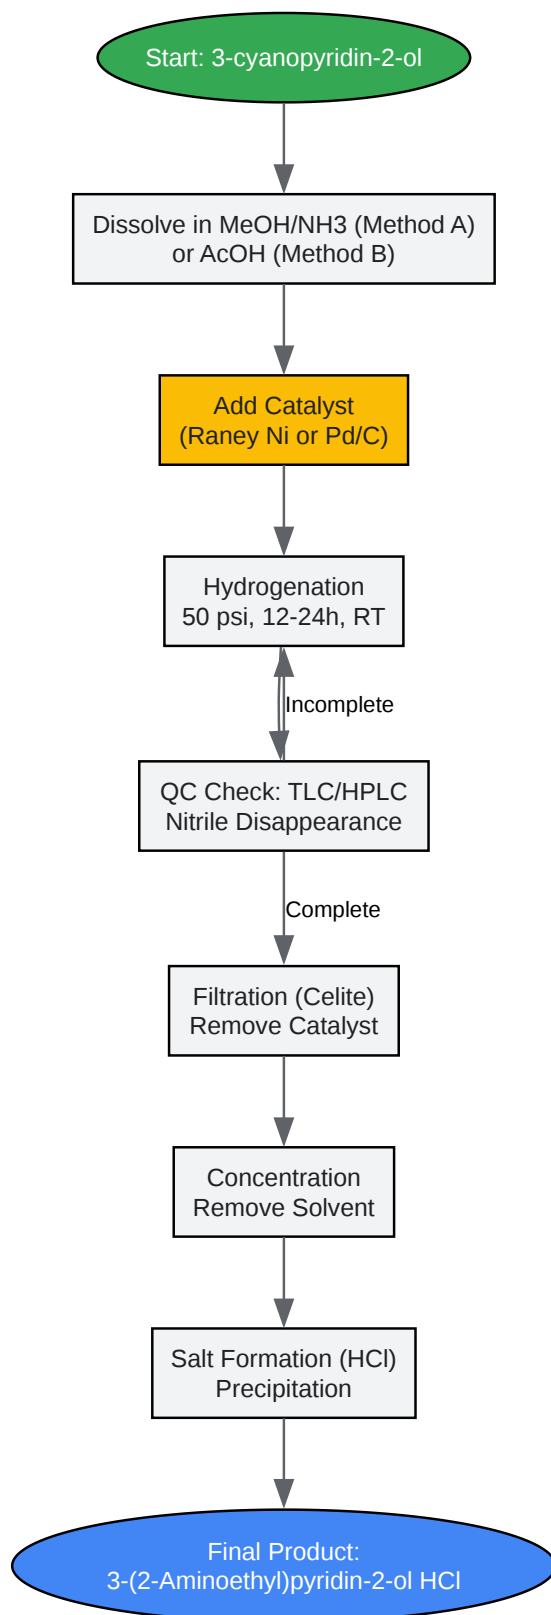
Start: 3-cyanopyridin-2-ol

Dissolve in MeOH/NH3 (Method A) or AcOH (Method B)

Add Catalyst (Raney Ni or Pd/C)

Hydrogenation 50 psi, 12-24h, RT

Incomplete

QC Check: TLC/HPLC Nitrile Disappearance

Complete

Filtration (Celite) Remove Catalyst

Concentration Remove Solvent

Salt Formation (HCl) Precipitation

Final Product: 3-(2-Aminoethyl)pyridin-2-ol HCl